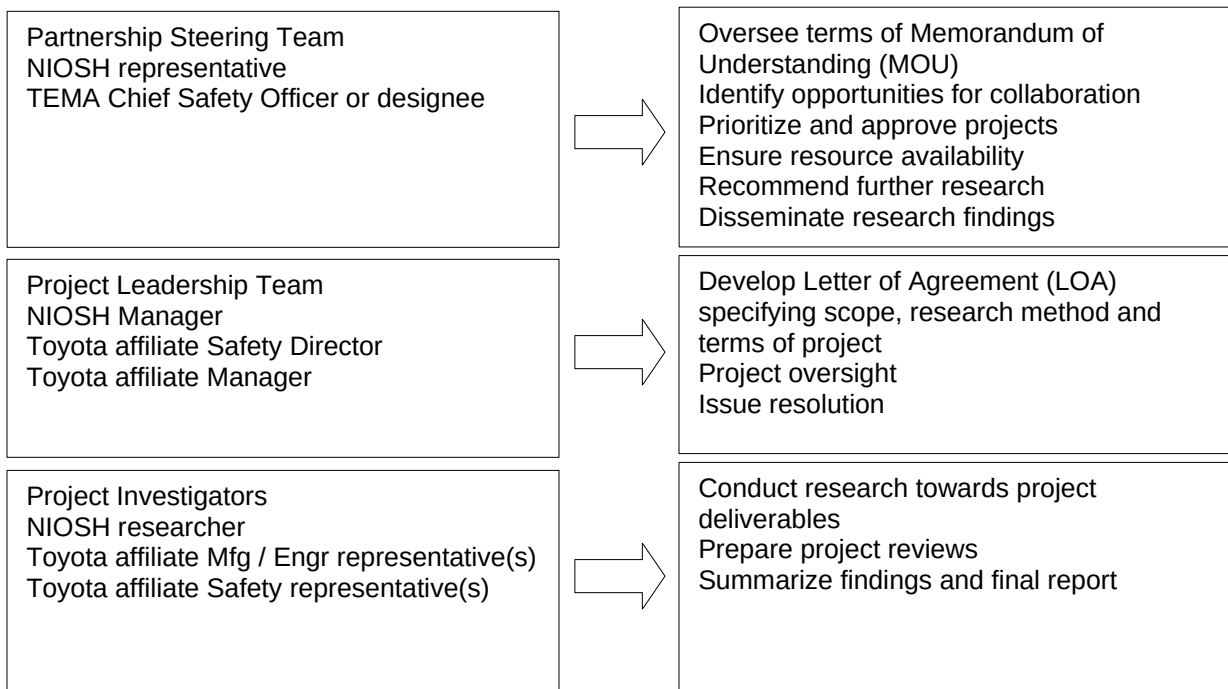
Partnership Steering Team
NIOSH representative
TEMA Chief Safety Officer or designee

Oversee terms of Memorandum of Understanding (MOU)
Identify opportunities for collaboration
Prioritize and approve projects
Ensure resource availability
Recommend further research
Disseminate research findings

Project Leadership Team
NIOSH Manager
Toyota affiliate Safety Director
Toyota affiliate Manager

Develop Letter of Agreement (LOA) specifying scope, research method and terms of project
Project oversight
Issue resolution

Project Investigators
NIOSH researcher
Toyota affiliate Mfg / Engr representative(s)
Toyota affiliate Safety representative(s)

Conduct research towards project deliverables
Prepare project reviews
Summarize findings and final report